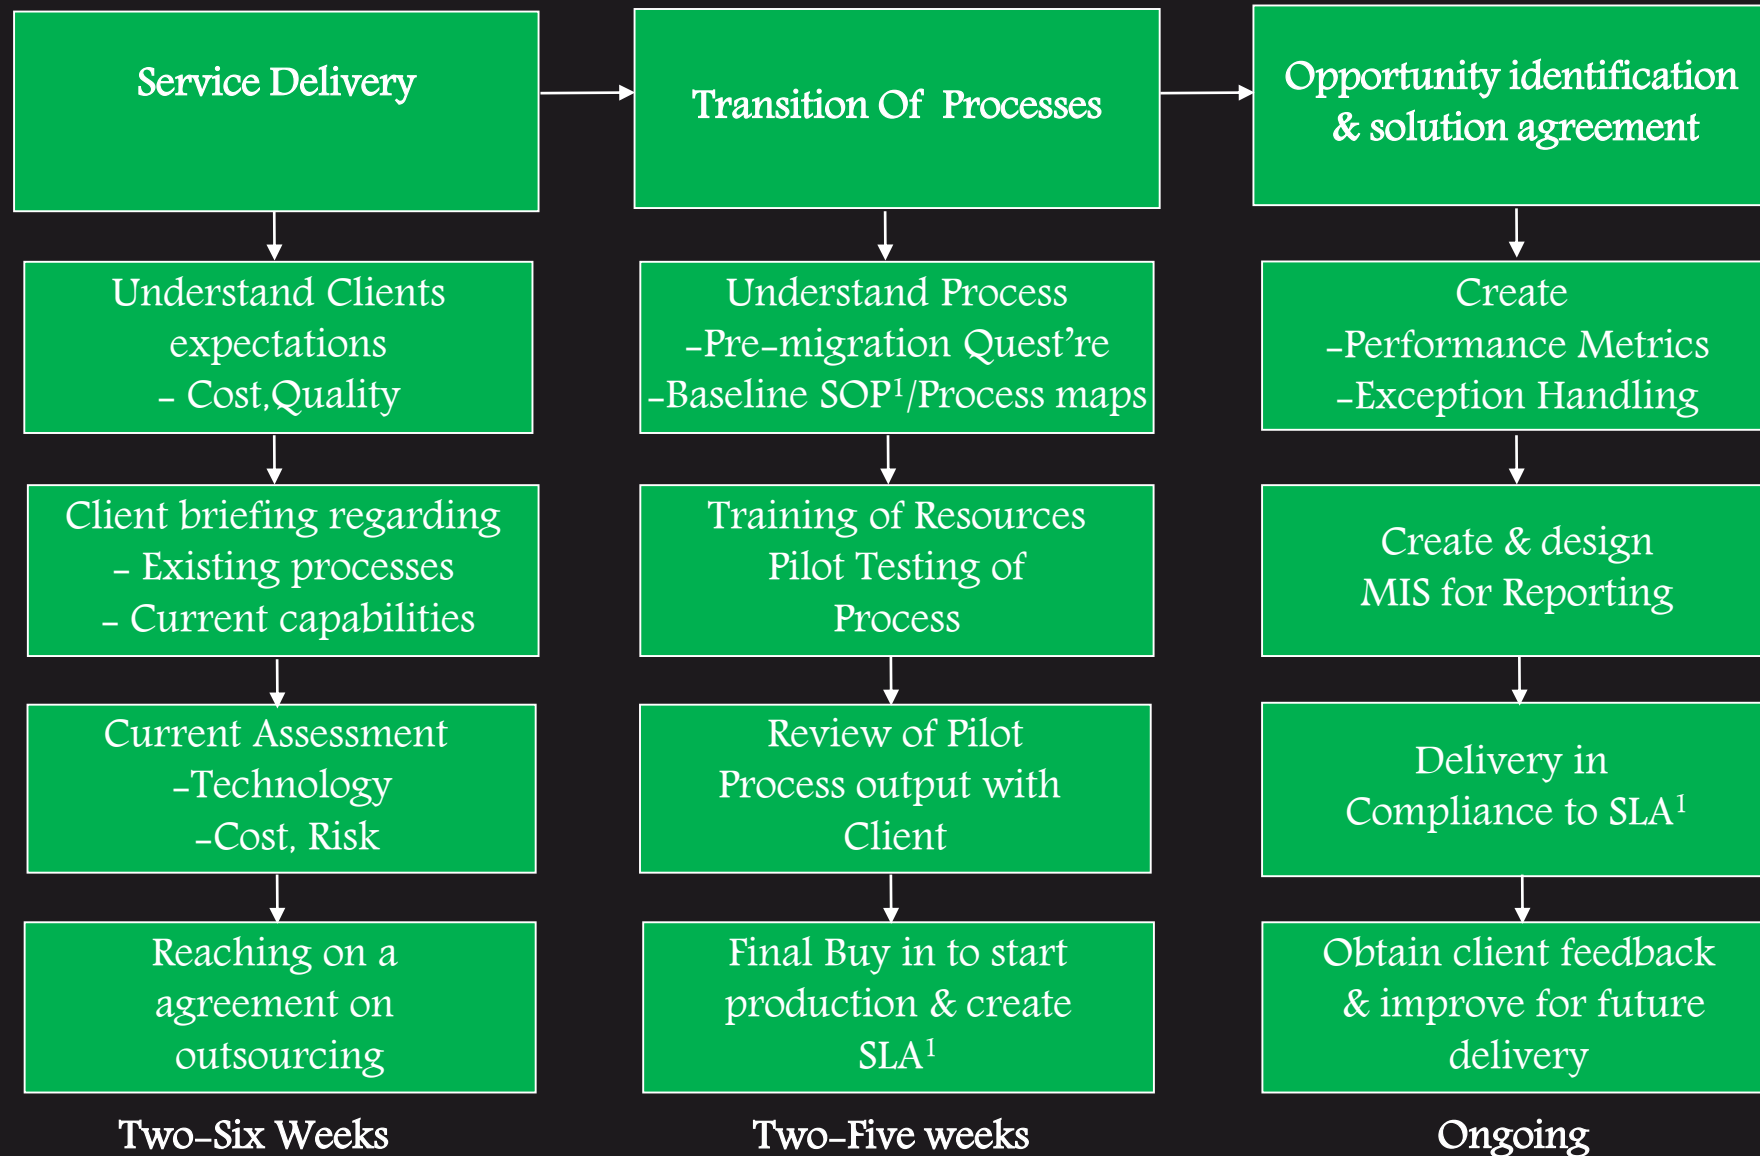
Service Delivery

Understand Clients expectations
- Cost,Quality

Client briefing regarding
- Existing processes
- Current capabilities

Current Assessment
-Technology
-Cost, Risk

Reaching on a agreement on outsourcing

Two-Six Weeks

Transition Of Processes

Understand Process
-Pre-migration Quest're
-Baseline SOP$^1$/Process maps

Training of Resources
Pilot Testing of Process

Review of Pilot Process output with Client

Final Buy in to start production & create SLA$^1$

Two-Five weeks

Opportunity identification & solution agreement

Create
-Performance Metrics
-Exception Handling

Create & design MIS for Reporting

Delivery in Compliance to SLA$^1$

Obtain client feedback & improve for future delivery

Ongoing